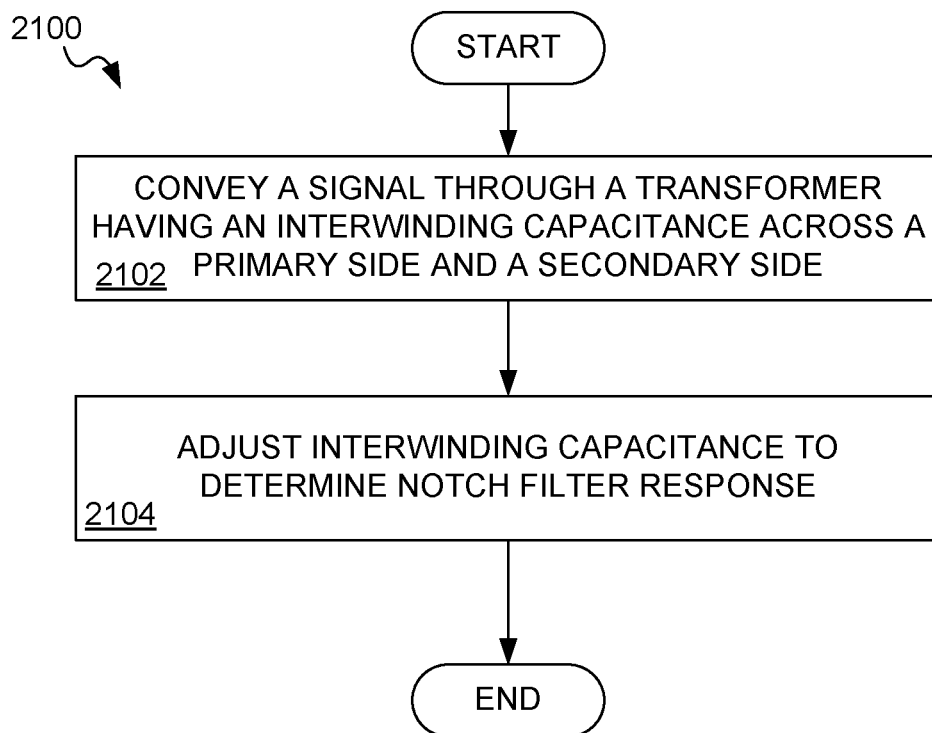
2100

START

CONVEY A SIGNAL THROUGH A TRANSFORMER HAVING AN INTERWINDING CAPACITANCE ACROSS A PRIMARY SIDE AND A SECONDARY SIDE
2102

ADJUST INTERWINDING CAPACITANCE TO DETERMINE NOTCH FILTER RESPONSE
2104

END